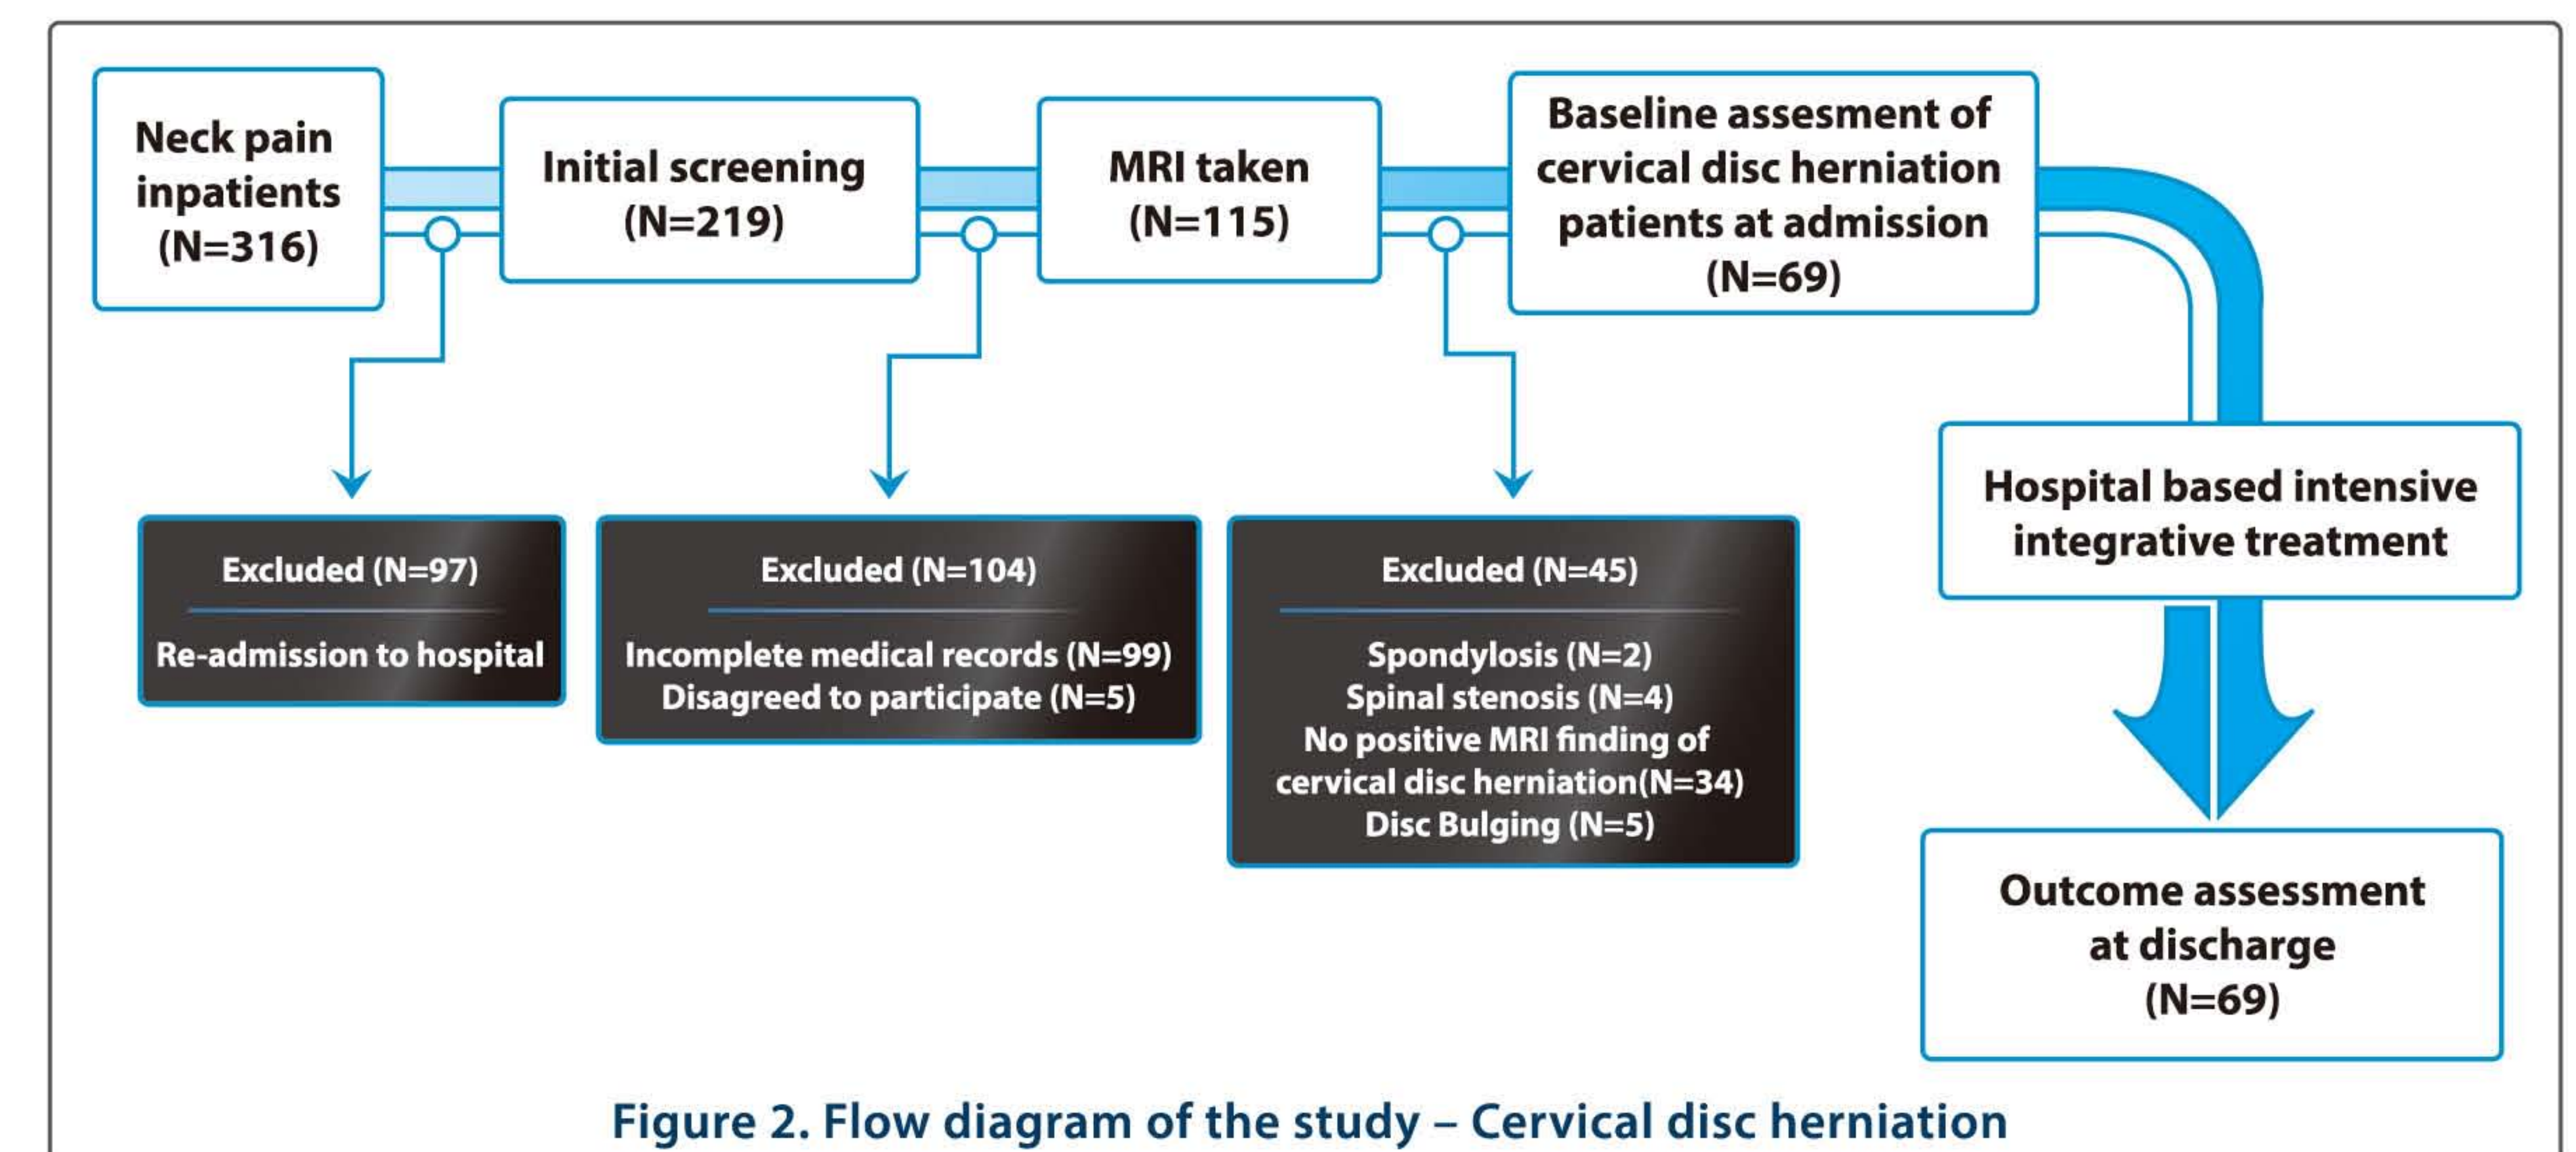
Neck pain inpatients (N=316)

Initial screening (N=219)

MRI taken (N=115)

Baseline assesment of cervical disc herniation patients at admission (N=69)

Excluded (N=97)

Re-admission to hospital

Excluded (N=104)

Incomplete medical records (N=99)
Disagreed to participate (N=5)

Excluded (N=45)

Spondylosis (N=2)
Spinal stenosis (N=4)
No positive MRI finding of cervical disc herniation(N=34)
Disc Bulging (N=5)

Hospital based intensive integrative treatment

Outcome assessment at discharge (N=69)

Figure 2. Flow diagram of the study – Cervical disc herniation